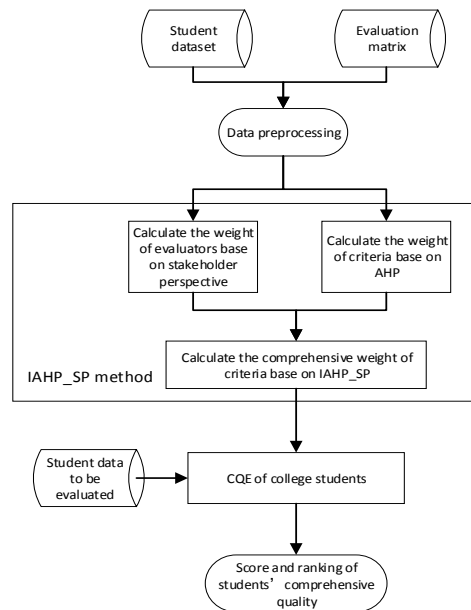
Student dataset

Evaluation matrix

Data preprocessing

Calculate the weight of evaluators base on stakeholder perspective

Calculate the weight of criteria base on AHP

Calculate the comprehensive weight of criteria base on IAHP_SP

IAHP_SP method

Student data to be evaluated

CQE of college students

Score and ranking of students’ comprehensive quality